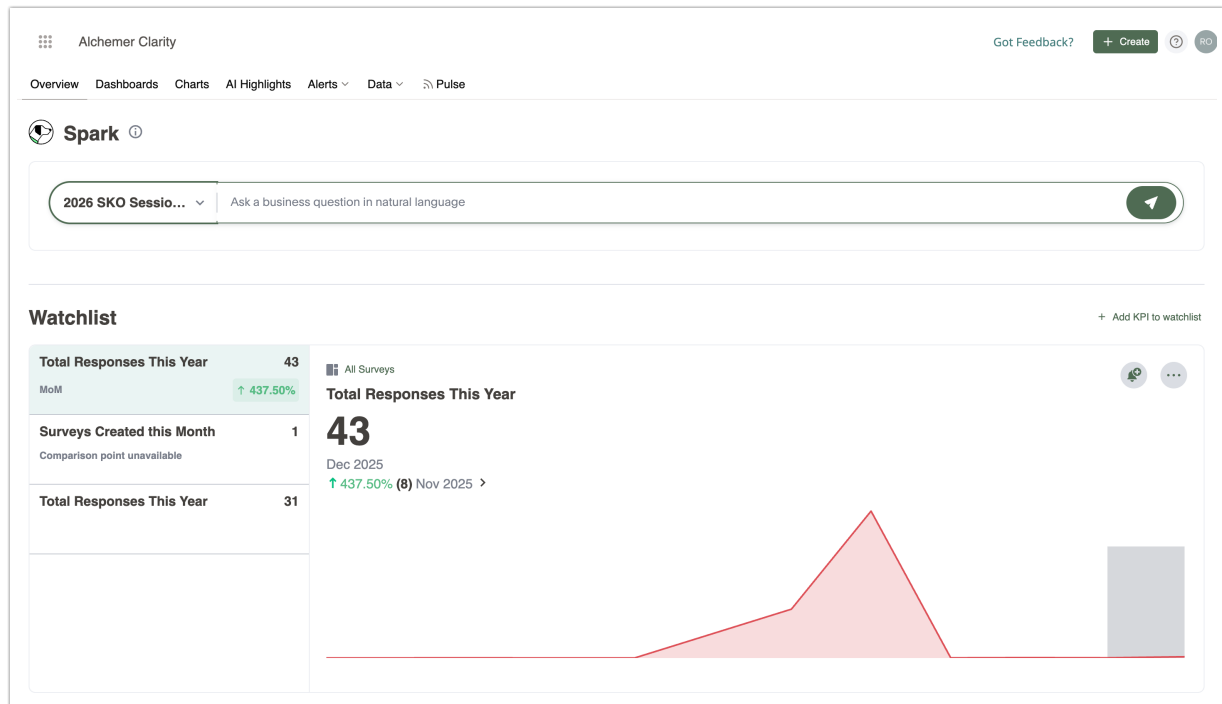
Alchemer Clarity

Got Feedback? + Create ? RO

Overview Dashboards Charts AI Highlights Alerts Data Pulse

Spark

2026 SKO Sessio... Ask a business question in natural language

Watchlist

+ Add KPI to watchlist

Total Responses This Year 43
MoM ↑ 437.50%

Surveys Created this Month 1
Comparison point unavailable

Total Responses This Year 31

All Surveys
Total Responses This Year
43
Dec 2025
↑ 437.50% (8) Nov 2025 >